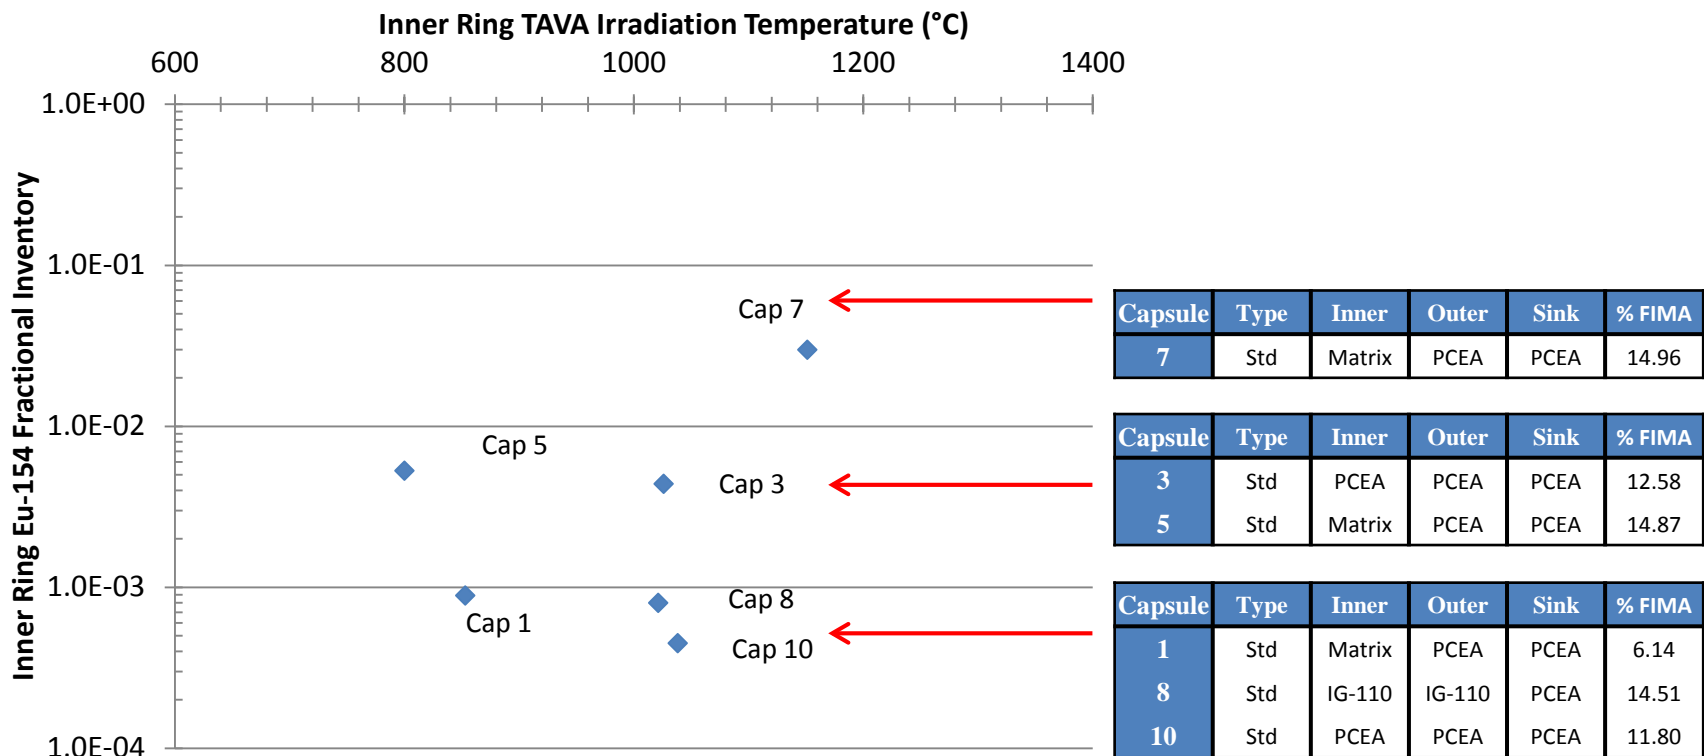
Inner Ring TAVA Irradiation Temperature (°C)

600 800 1000 1200 1400

Inner Ring Eu-154 Fractional Inventory

1.0E+00
1.0E-01
1.0E-02
1.0E-03
1.0E-04

Cap 7
Cap 5
Cap 3
Cap 8
Cap 1
Cap 10

| Capsule | Type | Inner | Outer | Sink | % FIMA |
|---|---|---|---|---|---|
| 7 | Std | Matrix | PCEA | PCEA | 14.96 |

| Capsule | Type | Inner | Outer | Sink | % FIMA |
|---|---|---|---|---|---|
| 3 | Std | PCEA | PCEA | PCEA | 12.58 |
| 5 | Std | Matrix | PCEA | PCEA | 14.87 |

| Capsule | Type | Inner | Outer | Sink | % FIMA |
|---|---|---|---|---|---|
| 1 | Std | Matrix | PCEA | PCEA | 6.14 |
| 8 | Std | IG-110 | IG-110 | PCEA | 14.51 |
| 10 | Std | PCEA | PCEA | PCEA | 11.80 |